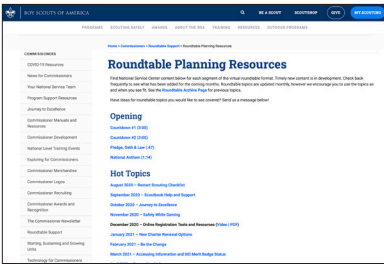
BOY SCOUTS OF AMERICA

PROGRAMS  SCOUTING SAFETY  AWARDS  ABOUT THE BSA  TRAINING  RESOURCES  OUTDOOR PROGRAMS

BE A SCOUT  SCOUTSHOP  GIVE  MY SCOUTING

COMMISSIONERS
COVID-19 Resources
News for Commissioners
Your National Service Team
Program Support Resources
Journey to Excellence
Commissioner Manuals and Resources
Commissioner Development
National Level Training Events
Exploring for Commissioners
Commissioner Merchandise
Commissioner Logos
Commissioner Recruiting
Commissioner Awards and Recognition
The Commissioner Newsletter
Roundtable Support
Starting, Sustaining and Growing Units
Technology for Commissioners

Home > Commissioners > Roundtable Support > Roundtable Planning Resources

Roundtable Planning Resources

Find National Service Center content below for each segment of the virtual roundtable format. Timely new content is in development. Check back frequently to see what has been added for the coming months. Roundtable topics are updated monthly, however we encourage you to use the topics as and when you see fit. See the Roundtable Archive Page for previous topics.

Have ideas for roundtable topics you would like to see covered? Send us a message below!

Opening
Countdown #1 (3:00)
Countdown #2 (3:00)
Pledge, Oath & Law (:47)
National Anthem (1:14)

Hot Topics
August 2020 — Restart Scouting Checklist
September 2020 — Scoutbook Help and Support
October 2020 — Journey to Excellence
November 2020 — Safety While Gaming
December 2020 — Online Registration Tools and Resources (Video | PDF)
January 2021 — New Charter Renewal Options
February 2021 — Be the Change
March 2021 — Accessing Information and DEI Merit Badge Status